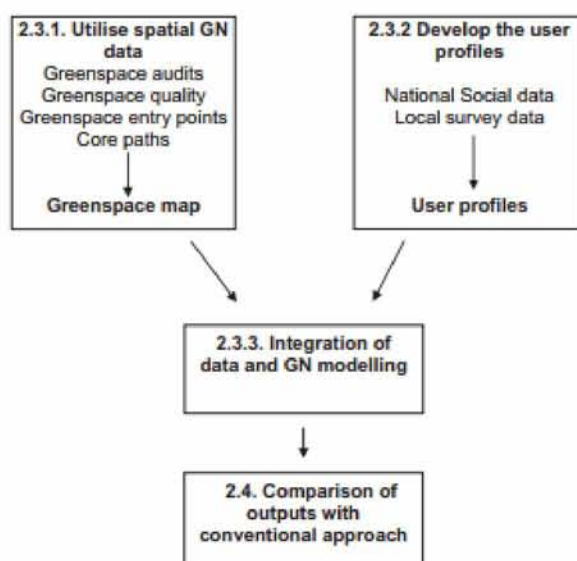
2.3.1. Utilise spatial GN data
Greenspace audits
Greenspace quality
Greenspace entry points
Core paths

Greenspace map

2.3.2 Develop the user profiles

National Social data
Local survey data

User profiles

2.3.3. Integration of data and GN modelling

2.4. Comparison of outputs with conventional approach